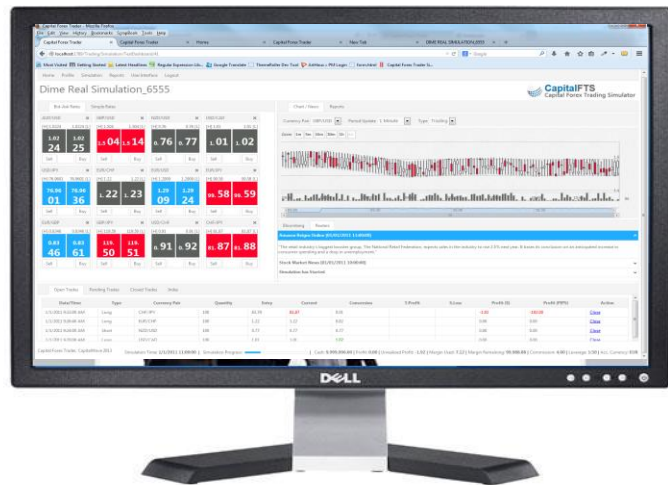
Capital Forex Trader - Mozilla Firefox

File Edit View History Bookmarks ScrapBook Tools Help

Capital Forex Trader | Capital Forex Trader | Home | Capital Forex Trader | New Tab | DIME.TECH, DIME

localhost:7/Trading/Simulation/TestSimulation

Most Visited | Getting Started | Latest Headlines | Google Translate

Home | Profile | Simulation | Reports | User Interface | Logout

Dime Real Simulation_6555

CapitalFTS
Capital Forex Trading Simulator

Bid Ask Rates | Simple Rates

Chart / News | Reports

| EUR/USD | GBP/USD | USD/JPY | USD/CHF |
|---|---|---|---|
| 1.02 24 / 1.02 25 | 1.5 04 / 1.5 14 | 0. 76 / 0. 77 | 1. 01 / 1. 02 |
| Sell Buy | Sell Buy | Sell Buy | Sell Buy |
| 76.06 01 / 76.06 36 | 1. 22 / 1. 23 | 1.29 09 / 1.29 24 | 0. 58 / 0. 59 |
| Sell Buy | Sell Buy | Sell Buy | Sell Buy |
| 0.83 46 / 0.83 61 | 115. 50 / 115. 51 | 0. 91 / 0. 92 | 81. 87 / 81. 88 |
| Sell Buy | Sell Buy | Sell Buy | Sell Buy |

Bloomberg | Reuters

Open Trades | Pending Trades | Closed Trades | Alerts

| Date/Time | Type | Currency Pair | Quantity | Entry | Current | Conversion | S Profit | S Loss | Profit ($) | Profit (PIPS) | Action |
|---|---|---|---|---|---|---|---|---|---|---|---|
| | Long | | 100 | | | | | | | | Close |
| | Long | | 100 | | | | | | | | Close |
| | Short | | 100 | | | | | | | | Close |
| | Cross | | 100 | | | | | | | | Close |

Capital Forex Trader: CapitalFxtrs 2011

DELL